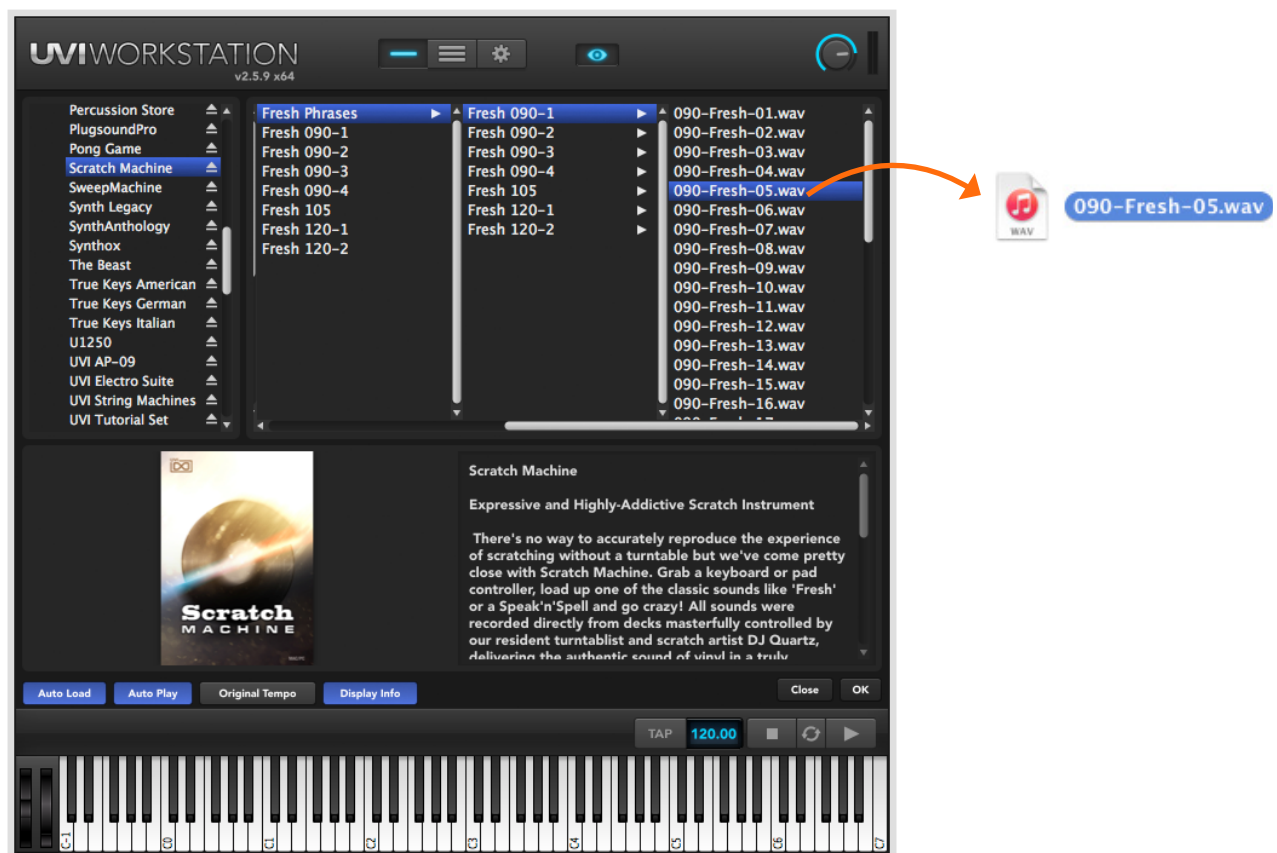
UVI WORKSTATION
v2.5.9 x64

Percussion Store
PlugsoundPro
Pong Game
Scratch Machine
SweepMachine
Synth Legacy
SynthAnthology
Synthox
The Beast
True Keys American
True Keys German
True Keys Italian
U1250
UVI AP-09
UVI Electro Suite
UVI String Machines
UVI Tutorial Set

Fresh Phrases
Fresh 090-1
Fresh 090-2
Fresh 090-3
Fresh 090-4
Fresh 105
Fresh 120-1
Fresh 120-2

Fresh 090-1
Fresh 090-2
Fresh 090-3
Fresh 090-4
Fresh 105
Fresh 120-1
Fresh 120-2

090-Fresh-01.wav
090-Fresh-02.wav
090-Fresh-03.wav
090-Fresh-04.wav
090-Fresh-05.wav
090-Fresh-06.wav
090-Fresh-07.wav
090-Fresh-08.wav
090-Fresh-09.wav
090-Fresh-10.wav
090-Fresh-11.wav
090-Fresh-12.wav
090-Fresh-13.wav
090-Fresh-14.wav
090-Fresh-15.wav
090-Fresh-16.wav

WAV
090-Fresh-05.wav

Scratch
MACHINE

Scratch Machine

Expressive and Highly-Addictive Scratch Instrument

There's no way to accurately reproduce the experience of scratching without a turntable but we've come pretty close with Scratch Machine. Grab a keyboard or pad controller, load up one of the classic sounds like 'Fresh' or a Speak'n'Spell and go crazy! All sounds were recorded directly from decks masterfully controlled by our resident turntablist and scratch artist DJ Quartz, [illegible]

Auto Load
Auto Play
Original Tempo
Display Info
Close
OK

TAP
120.00

C-1
C0
C1
C2
C3
C4
C5
C6
C7